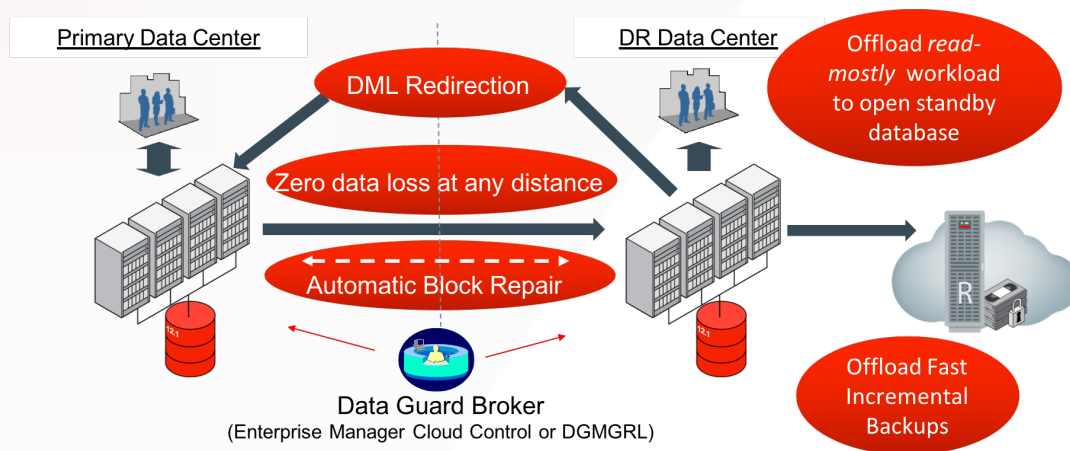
Primary Data Center

DR Data Center

Offload *read-mostly* workload to open standby database

DML Redirection

Zero data loss at any distance

Automatic Block Repair

12.1

12.1

R

Data Guard Broker
(Enterprise Manager Cloud Control or DGMGRL)

Offload Fast Incremental Backups